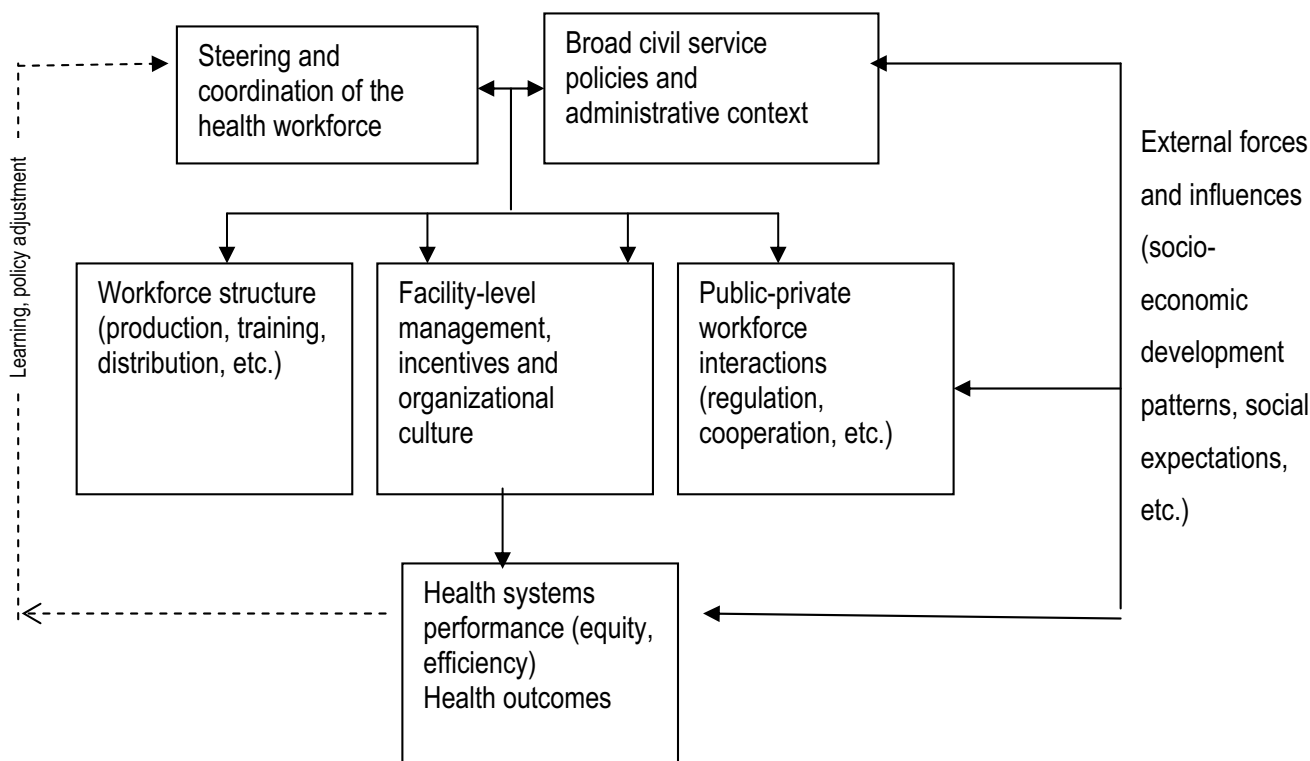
Learning, policy adjustment

Steering and coordination of the health workforce

Broad civil service policies and administrative context

External forces and influences (socio-economic development patterns, social expectations, etc.)

Workforce structure (production, training, distribution, etc.)

Facility-level management, incentives and organizational culture

Public-private workforce interactions (regulation, cooperation, etc.)

Health systems performance (equity, efficiency)
Health outcomes